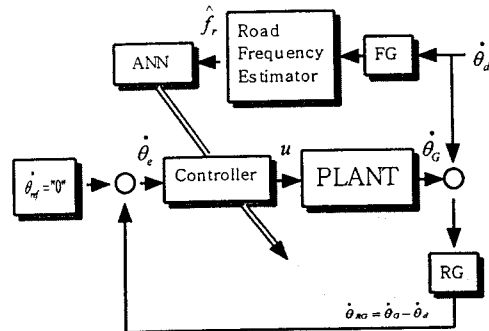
$\hat{f}_r$

Road Frequency Estimator

ANN

FG

$\dot{\theta}_d$

$\dot{\theta}_{ref} = "0"$

$\dot{\theta}_e$

Controller

$u$

PLANT

$\dot{\theta}_G$

RG

$\dot{\theta}_{RG} = \dot{\theta}_G - \dot{\theta}_d$